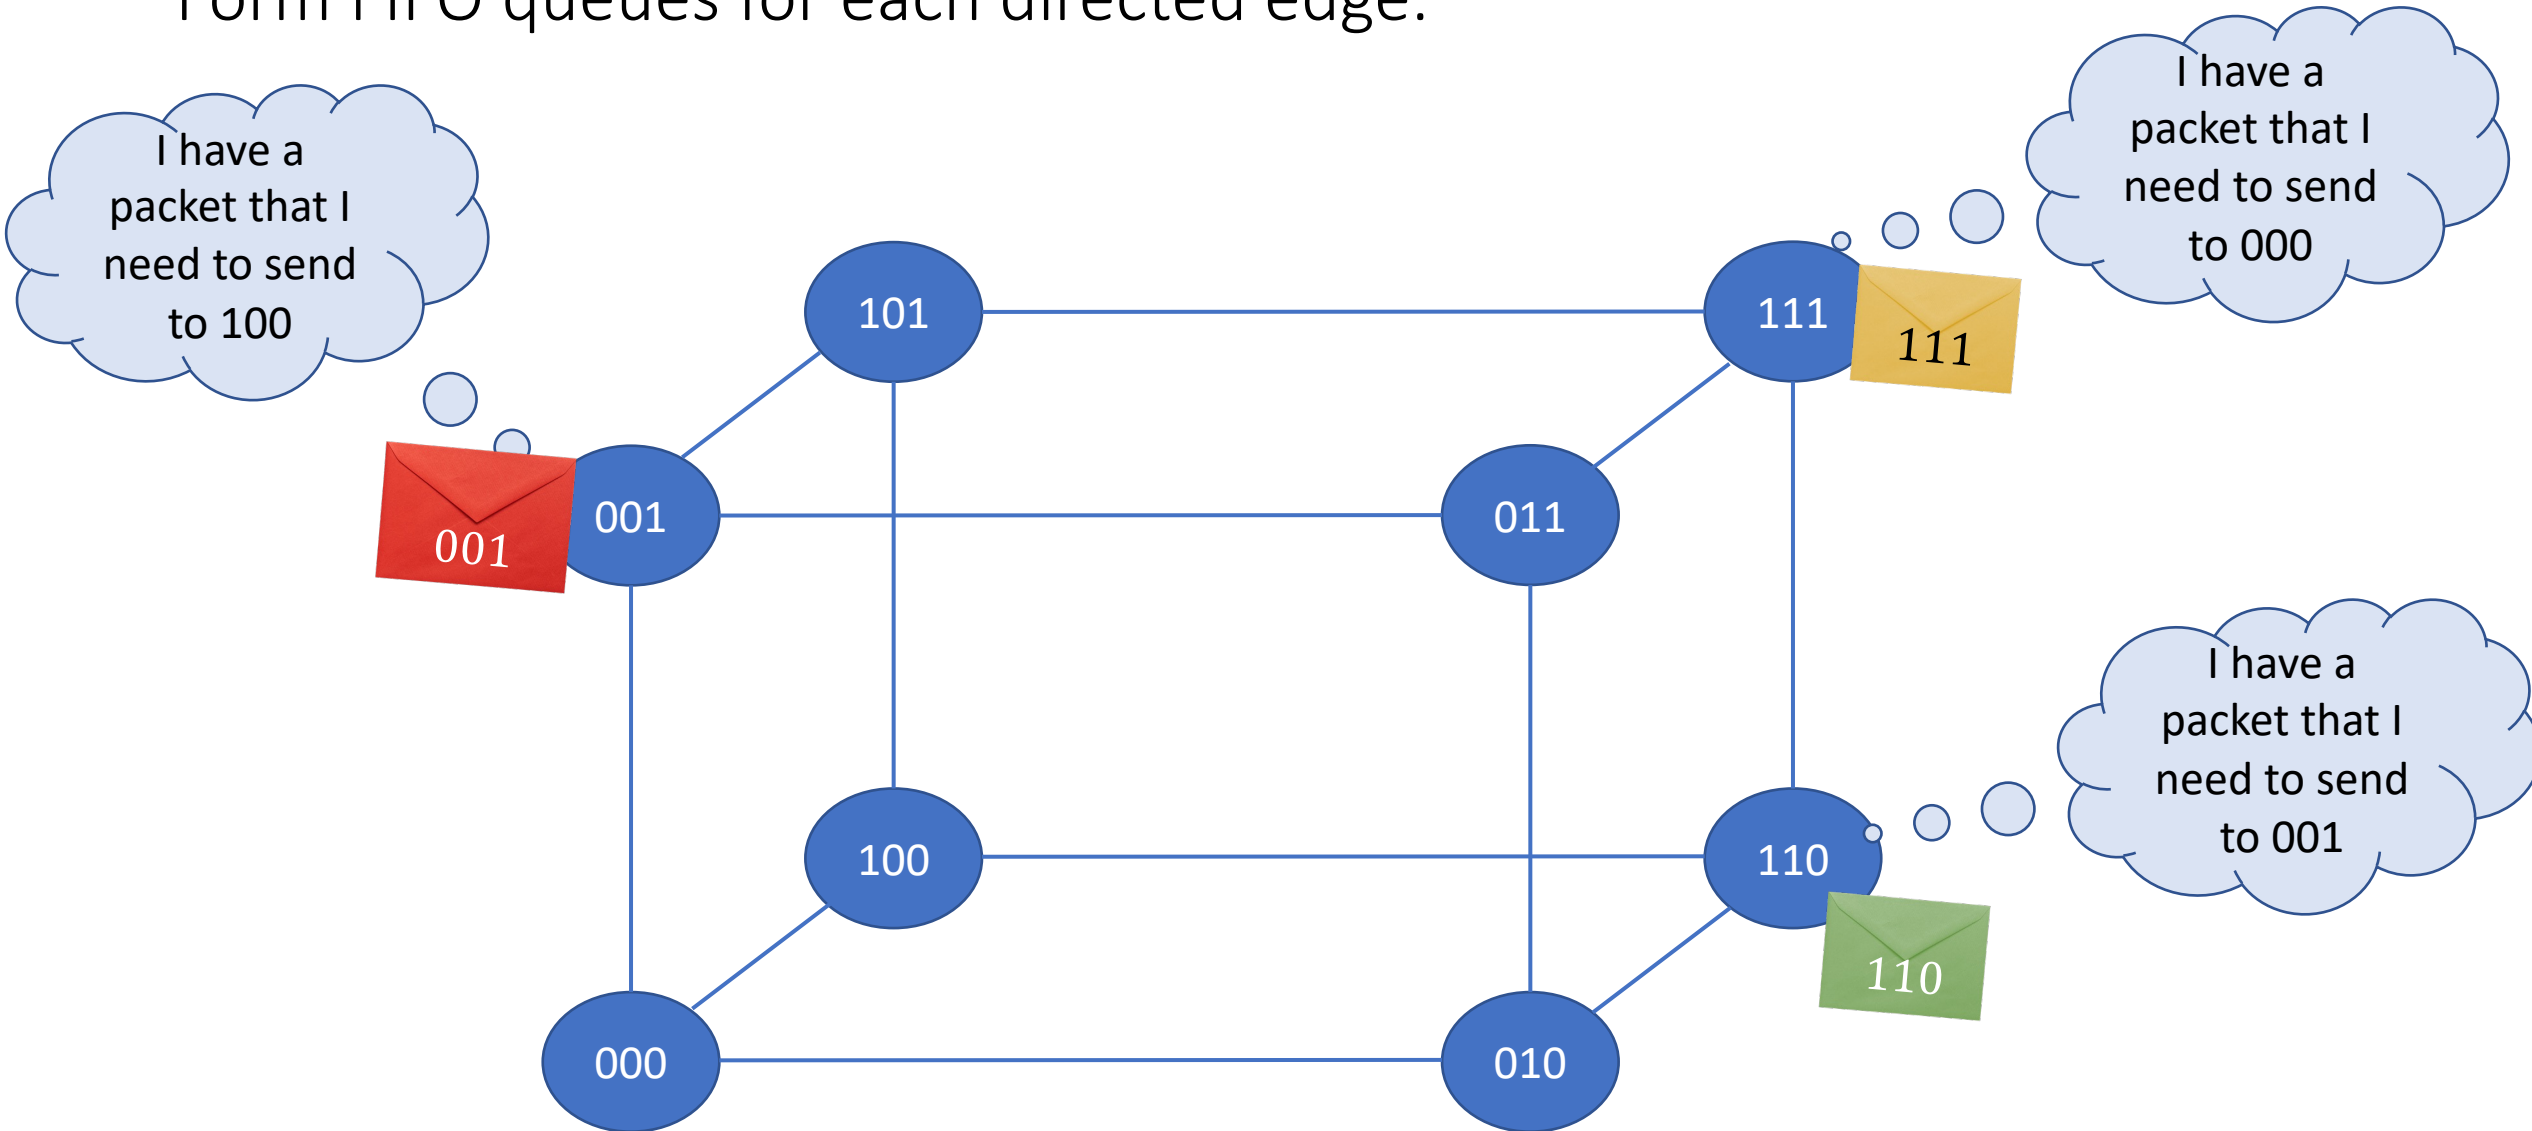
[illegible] queues for each directed edge.

I have a packet that I need to send to 100

I have a packet that I need to send to 000

101

111

111

001

001

011

I have a packet that I need to send to 001

100

110

110

000

010